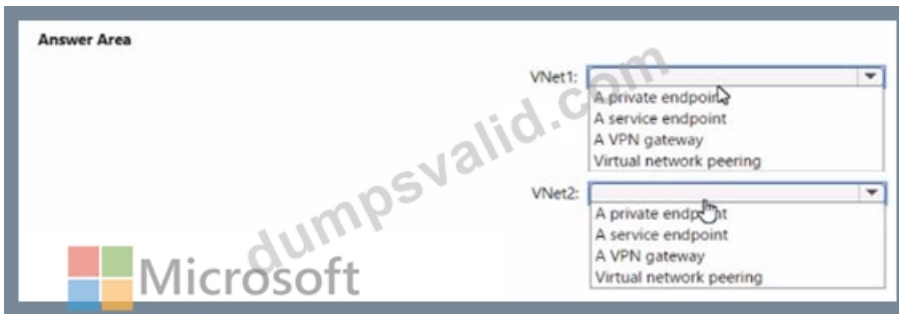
Answer Area

VNet1:
A private endpoint
A service endpoint
A VPN gateway
Virtual network peering

VNet2:
A private endp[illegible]t
A service endpoint
A VPN gateway
Virtual network peering

dumpsvalid.com

Microsoft